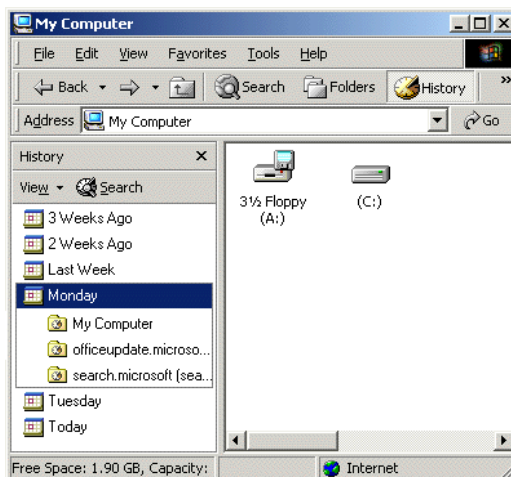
My Computer

File Edit View Favorites Tools Help

Back Search Folders History

Address My Computer Go

History ×

View Search

3 Weeks Ago

2 Weeks Ago

Last Week

Monday

My Computer

officeupdate.microso...

search.microsoft (sea...

Tuesday

Today

3½ Floppy (A:)

(C:)

Free Space: 1.90 GB, Capacity:

Internet